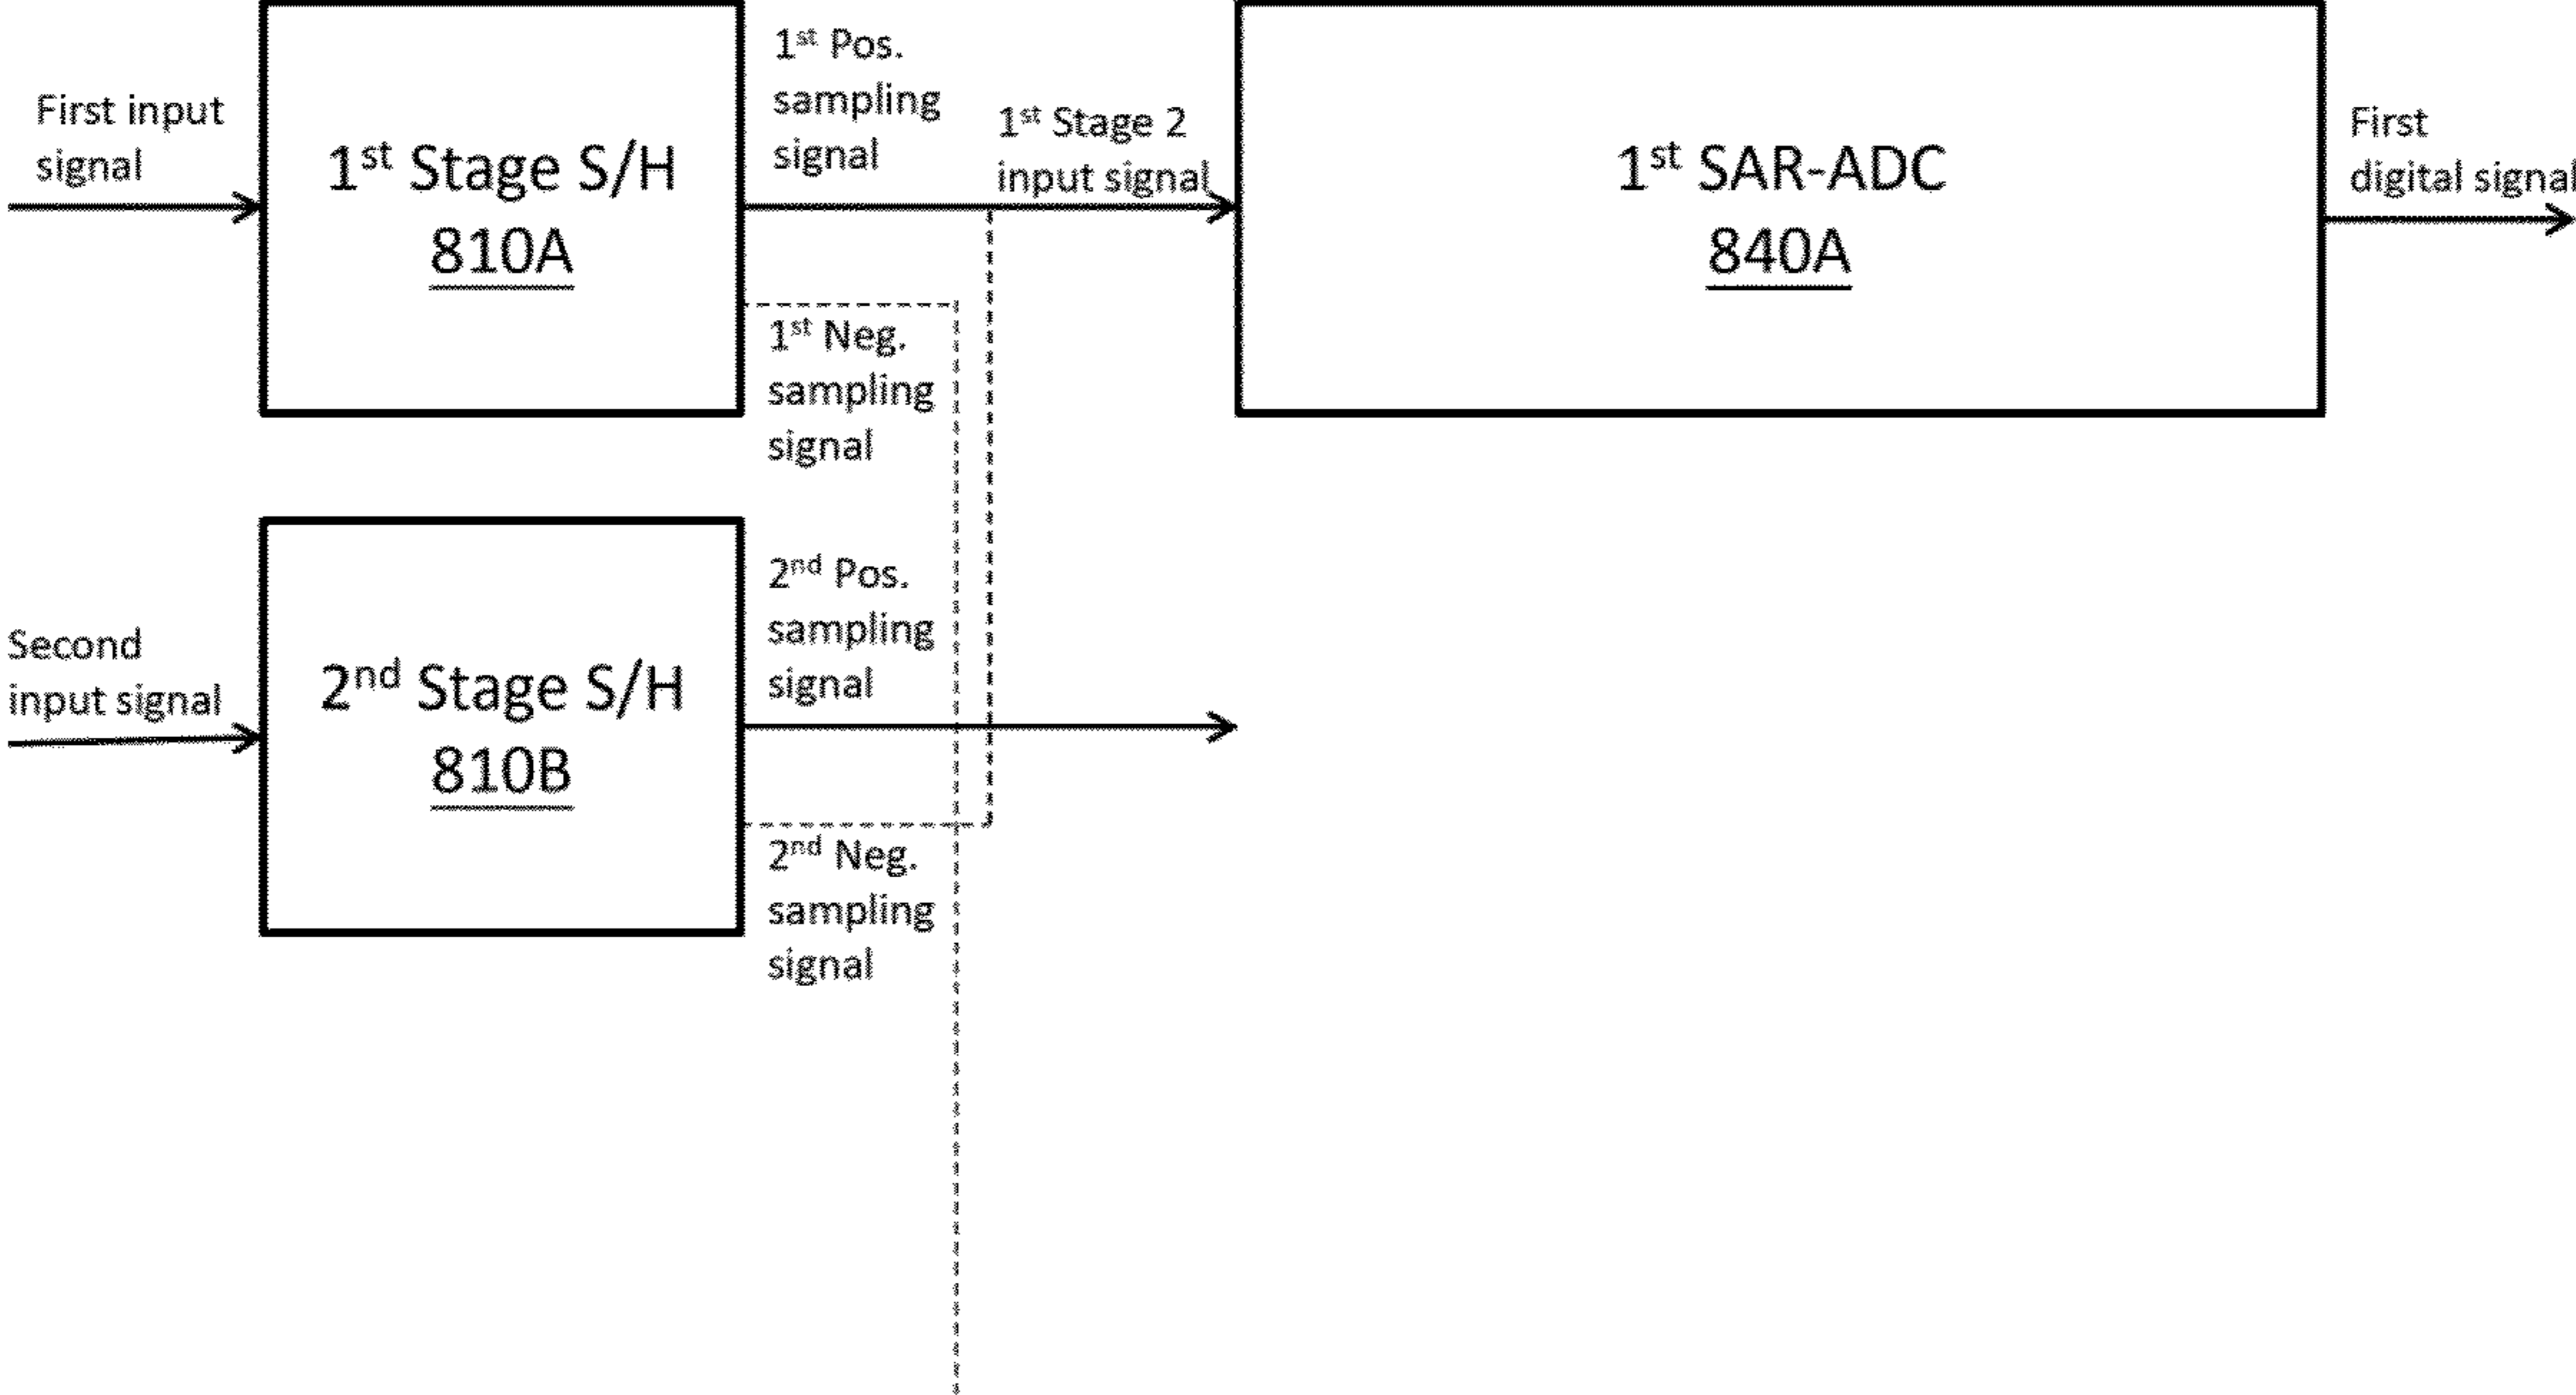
First input signal

$1^{st}$ Stage S/H
810A

$1^{st}$ Pos. sampling signal

$1^{st}$ Stage 2 input signal

$1^{st}$ SAR-ADC
840A

First digital signal

$1^{st}$ Neg. sampling signal

Second input signal

$2^{nd}$ Stage S/H
810B

$2^{nd}$ Pos. sampling signal

$2^{nd}$ Neg. sampling signal